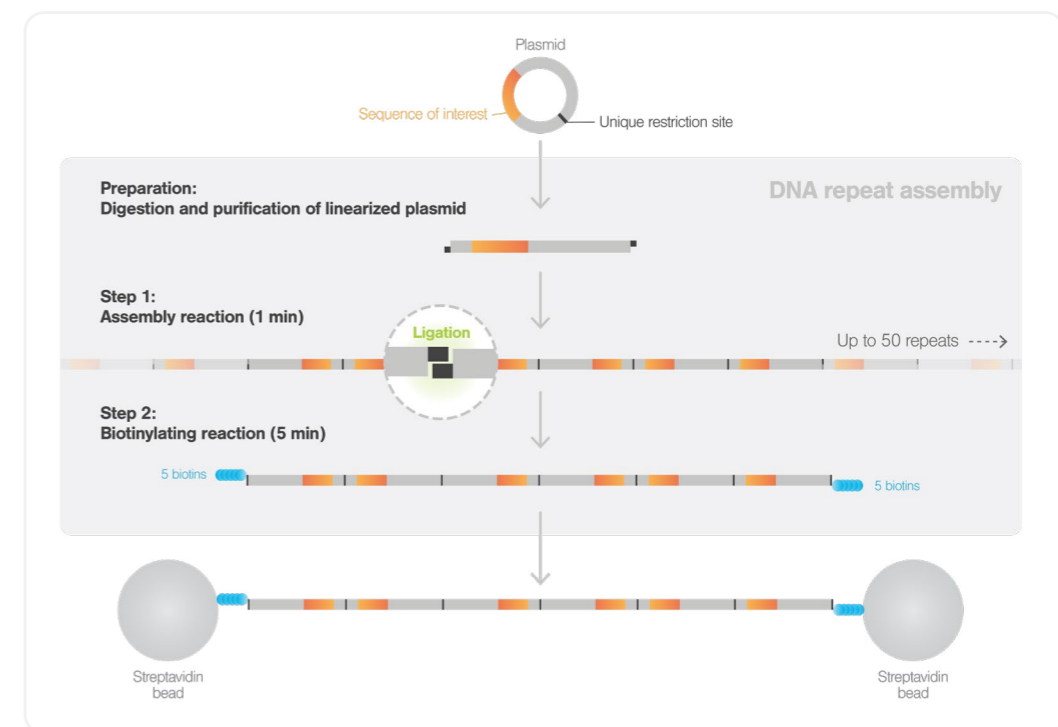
Plasmid

Sequence of interest

Unique restriction site

DNA repeat assembly

Preparation:
Digestion and purification of linearized plasmid

Step 1:
Assembly reaction (1 min)

Ligation

Up to 50 repeats

Step 2:
Biotinylating reaction (5 min)

5 biotins

5 biotins

Streptavidin bead

Streptavidin bead